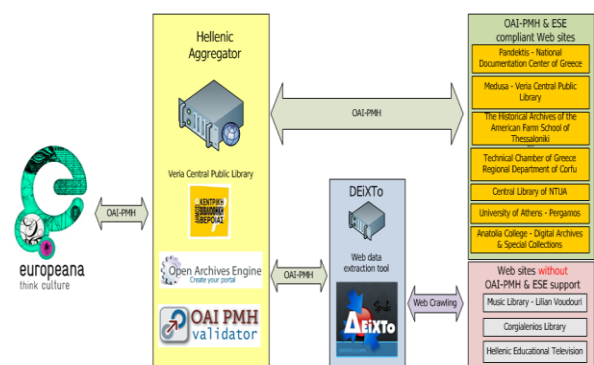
europeana
think culture

OAI-PMH

Hellenic Aggregator

Veria Central Public Library

ΚΕΝΤΡΙΚΗ ΒΙΒΛΙΟΘΗΚΗ ΒΕΡΟΙΑΣ

Open Archives Engine
Create your portal

OAI PMH validator

OAI-PMH

OAI-PMH

DEiXTo

Web data extraction tool

ΔΕiΧΤο

Web Crawling

OAI-PMH & ESE compliant Web sites

Pandektis - National Documentation Center of Greece

Medusa - Veria Central Public Library

The Historical Archives of the American Farm School of Thessaloniki

Technical Chamber of Greece Regional Department of Corfu

Central Library of NTUA

University of Athens - Pergamos

Anatolia College - Digital Archives & Special Collections

Web sites without OAI-PMH & ESE support

Music Library - Lilian Voudouri

Corgialenios Library

Hellenic Educational Television